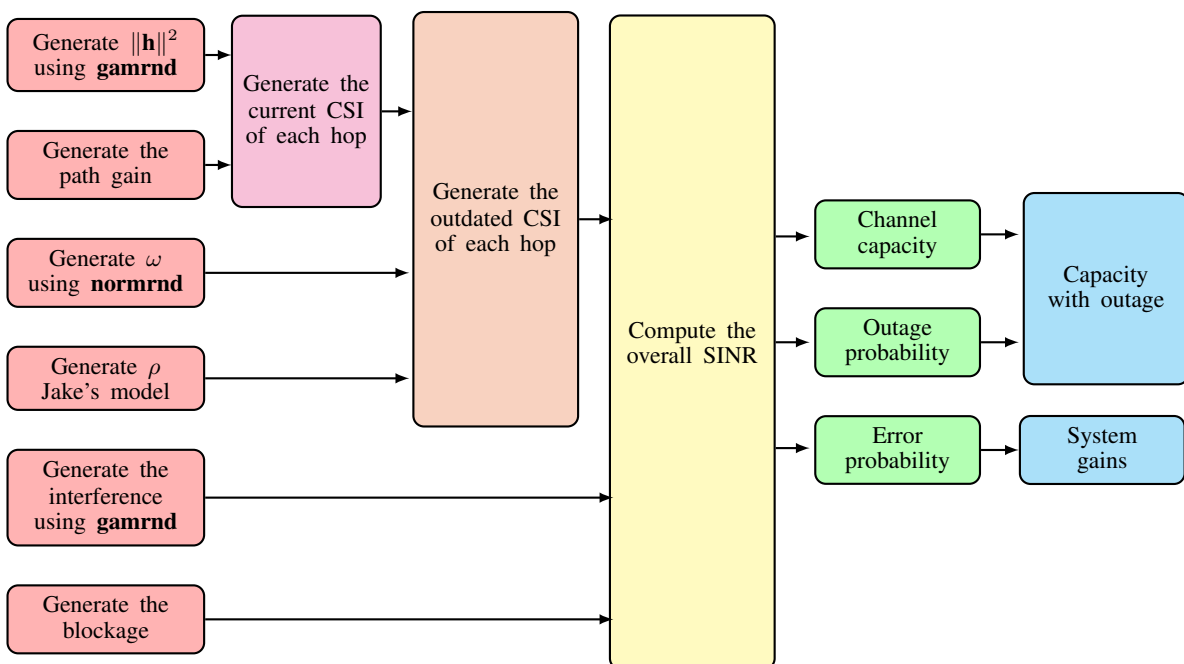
Generate $\|\mathbf{h}\|^2$ using **gamrnd**

Generate the path gain

Generate the current CSI of each hop

Generate $\omega$ using **normrnd**

Generate $\rho$ Jake's model

Generate the outdated CSI of each hop

Generate the interference using **gamrnd**

Generate the blockage

Compute the overall SINR

Channel capacity

Outage probability

Error probability

Capacity with outage

System gains